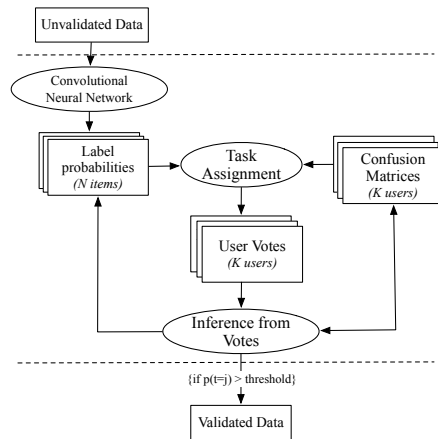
Unvalidated Data

Convolutional Neural Network

Label probabilities
(N items)

Task Assignment

Confusion Matrices
(K users)

User Votes
(K users)

Inference from Votes

{if p(t=j) > threshold}

Validated Data